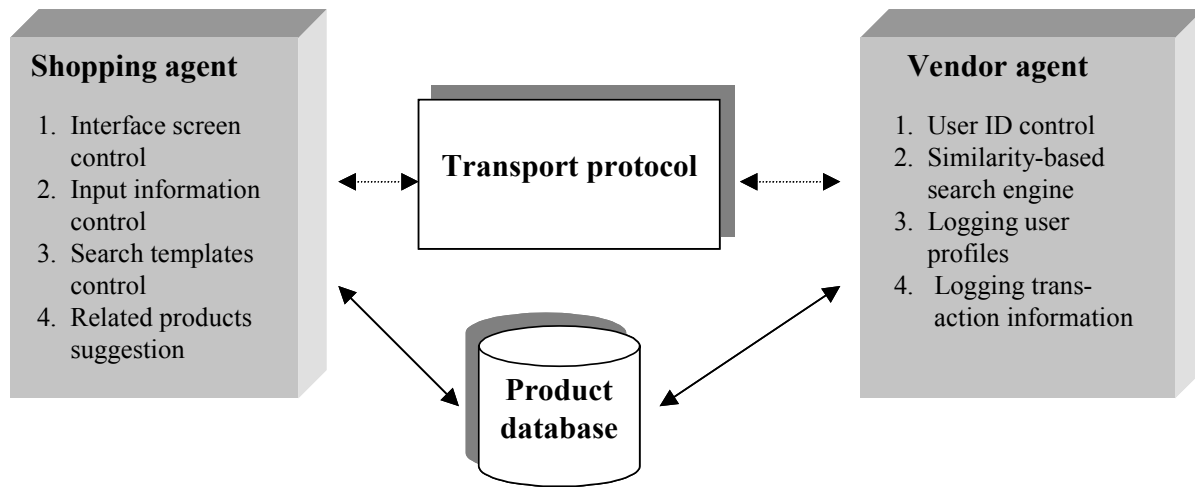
Shopping agent

1. Interface screen control
2. Input information control
3. Search templates control
4. Related products suggestion

Transport protocol

Vendor agent

1. User ID control
2. Similarity-based search engine
3. Logging user profiles
4. Logging transaction information

Product database